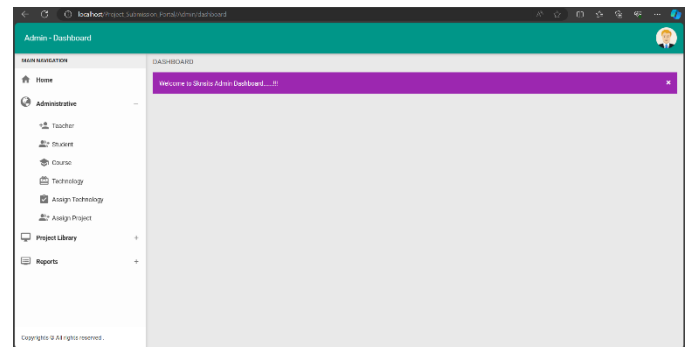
localhost/Project Submission_Portal/Admin/dashboard

Admin - Dashboard

MAIN NAVIGATION

Home

Administrative

Teacher

Student

Course

Technology

Assign Technology

Assign Project

Project Library

Reports

Copyrights © All rights reserved.

DASHBOARD

Welcome to Skrsits Admin Dashboard.....!!!

×